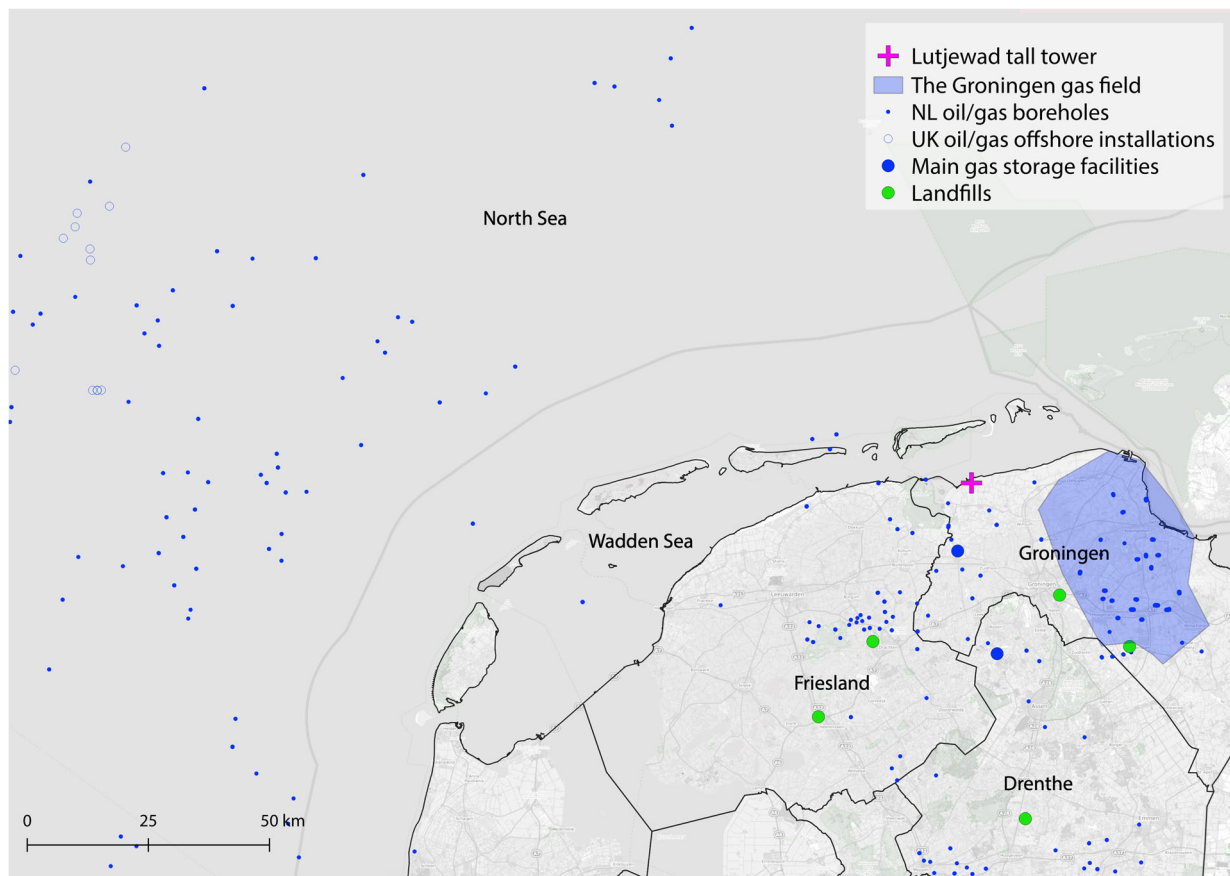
Lutjewad tall tower
The Groningen gas field
NL oil/gas boreholes
UK oil/gas offshore installations
Main gas storage facilities
Landfills

North Sea

Wadden Sea

Groningen

Friesland

Drenthe

0 25 50 km